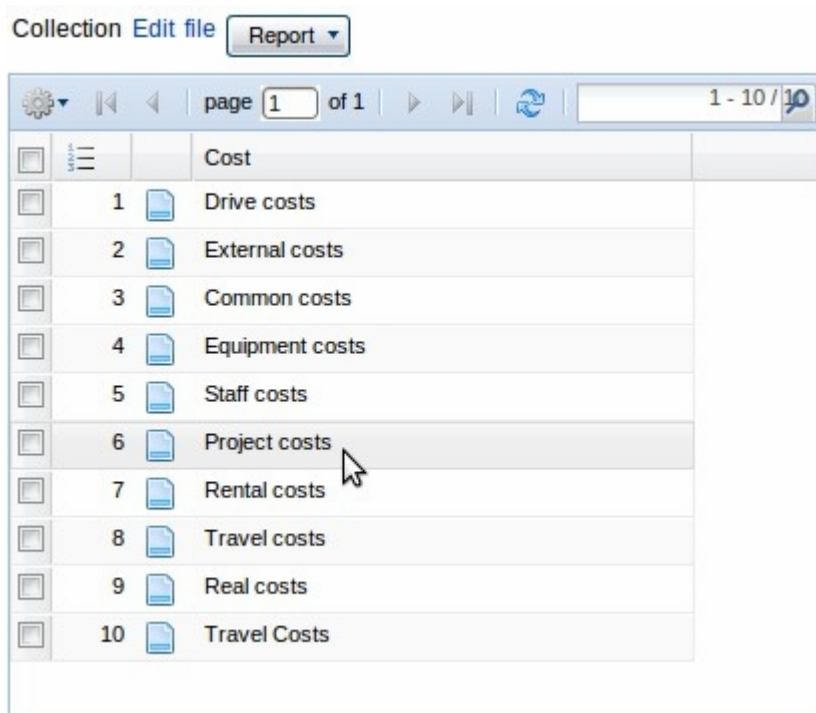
Collection Edit file Report ▾

page 1 of 1 1 - 10 / 10

| | | | Cost |
|---|---|---|---|
| | 1 | | Drive costs |
| | 2 | | External costs |
| | 3 | | Common costs |
| | 4 | | Equipment costs |
| | 5 | | Staff costs |
| | 6 | | Project costs |
| | 7 | | Rental costs |
| | 8 | | Travel costs |
| | 9 | | Real costs |
| | 10 | | Travel Costs |